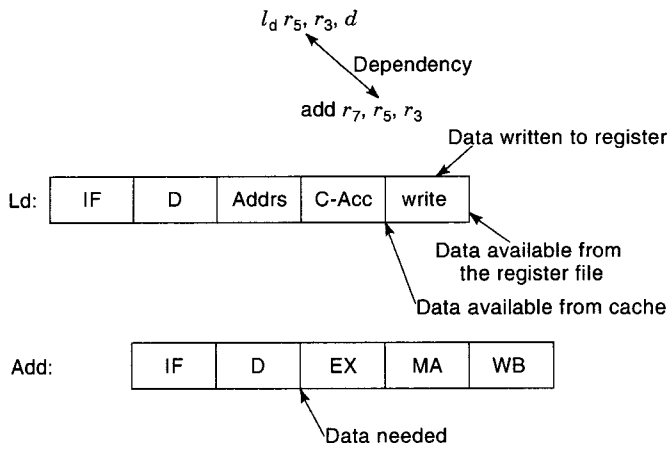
$l_d \; r_5, r_3, d$

Dependency

add $r_7, r_5, r_3$

Data written to register

Ld:

| IF | D | Addrs | C-Acc | write |
|---|---|---|---|---|

Data available from the register file

Data available from cache

Add:

| IF | D | EX | MA | WB |
|---|---|---|---|---|

Data needed